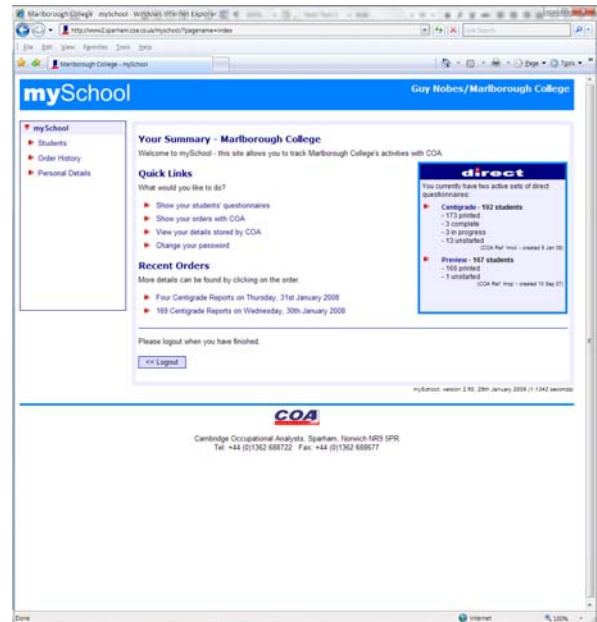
Marlborough College - mySchool - Windows Internet Explorer

http://www2.sparham.coa.co.uk/myschool/?pagename=index

File Edit View Favorites Tools Help

Marlborough College - mySchool

Page Tools

mySchool

Guy Nobes/Marlborough College

mySchool
Students
Order History
Personal Details

Your Summary - Marlborough College

Welcome to mySchool - this site allows you to track Marlborough College's activities with COA

Quick Links

What would you like to do?

Show your students' questionnaires
Show your orders with COA
View your details stored by COA
Change your password

Recent Orders

More details can be found by clicking on the order.

Four Centigrade Reports on Thursday, 31st January 2008
169 Centigrade Reports on Wednesday, 30th January 2008

direct

You currently have two active sets of direct questionnaires:

Centigrade - 192 students
- 173 printed
- 3 complete
- 3 in progress
- 13 unstarted
(COA Ref 'mcu' - created 9 Jan 08)

Preview - 167 students
- 166 printed
- 1 unstarted
(COA Ref 'mcp' - created 10 Sep 07)

Please logout when you have finished.

<< Logout

mySchool: version 2.60, 28th January 2008 (1.1342 seconds)

COA

Cambridge Occupational Analysts, Sparham, Norwich NR9 5PR
Tel: +44 (0)1362 688722 Fax: +44 (0)1362 688677

Done
Internet
100%